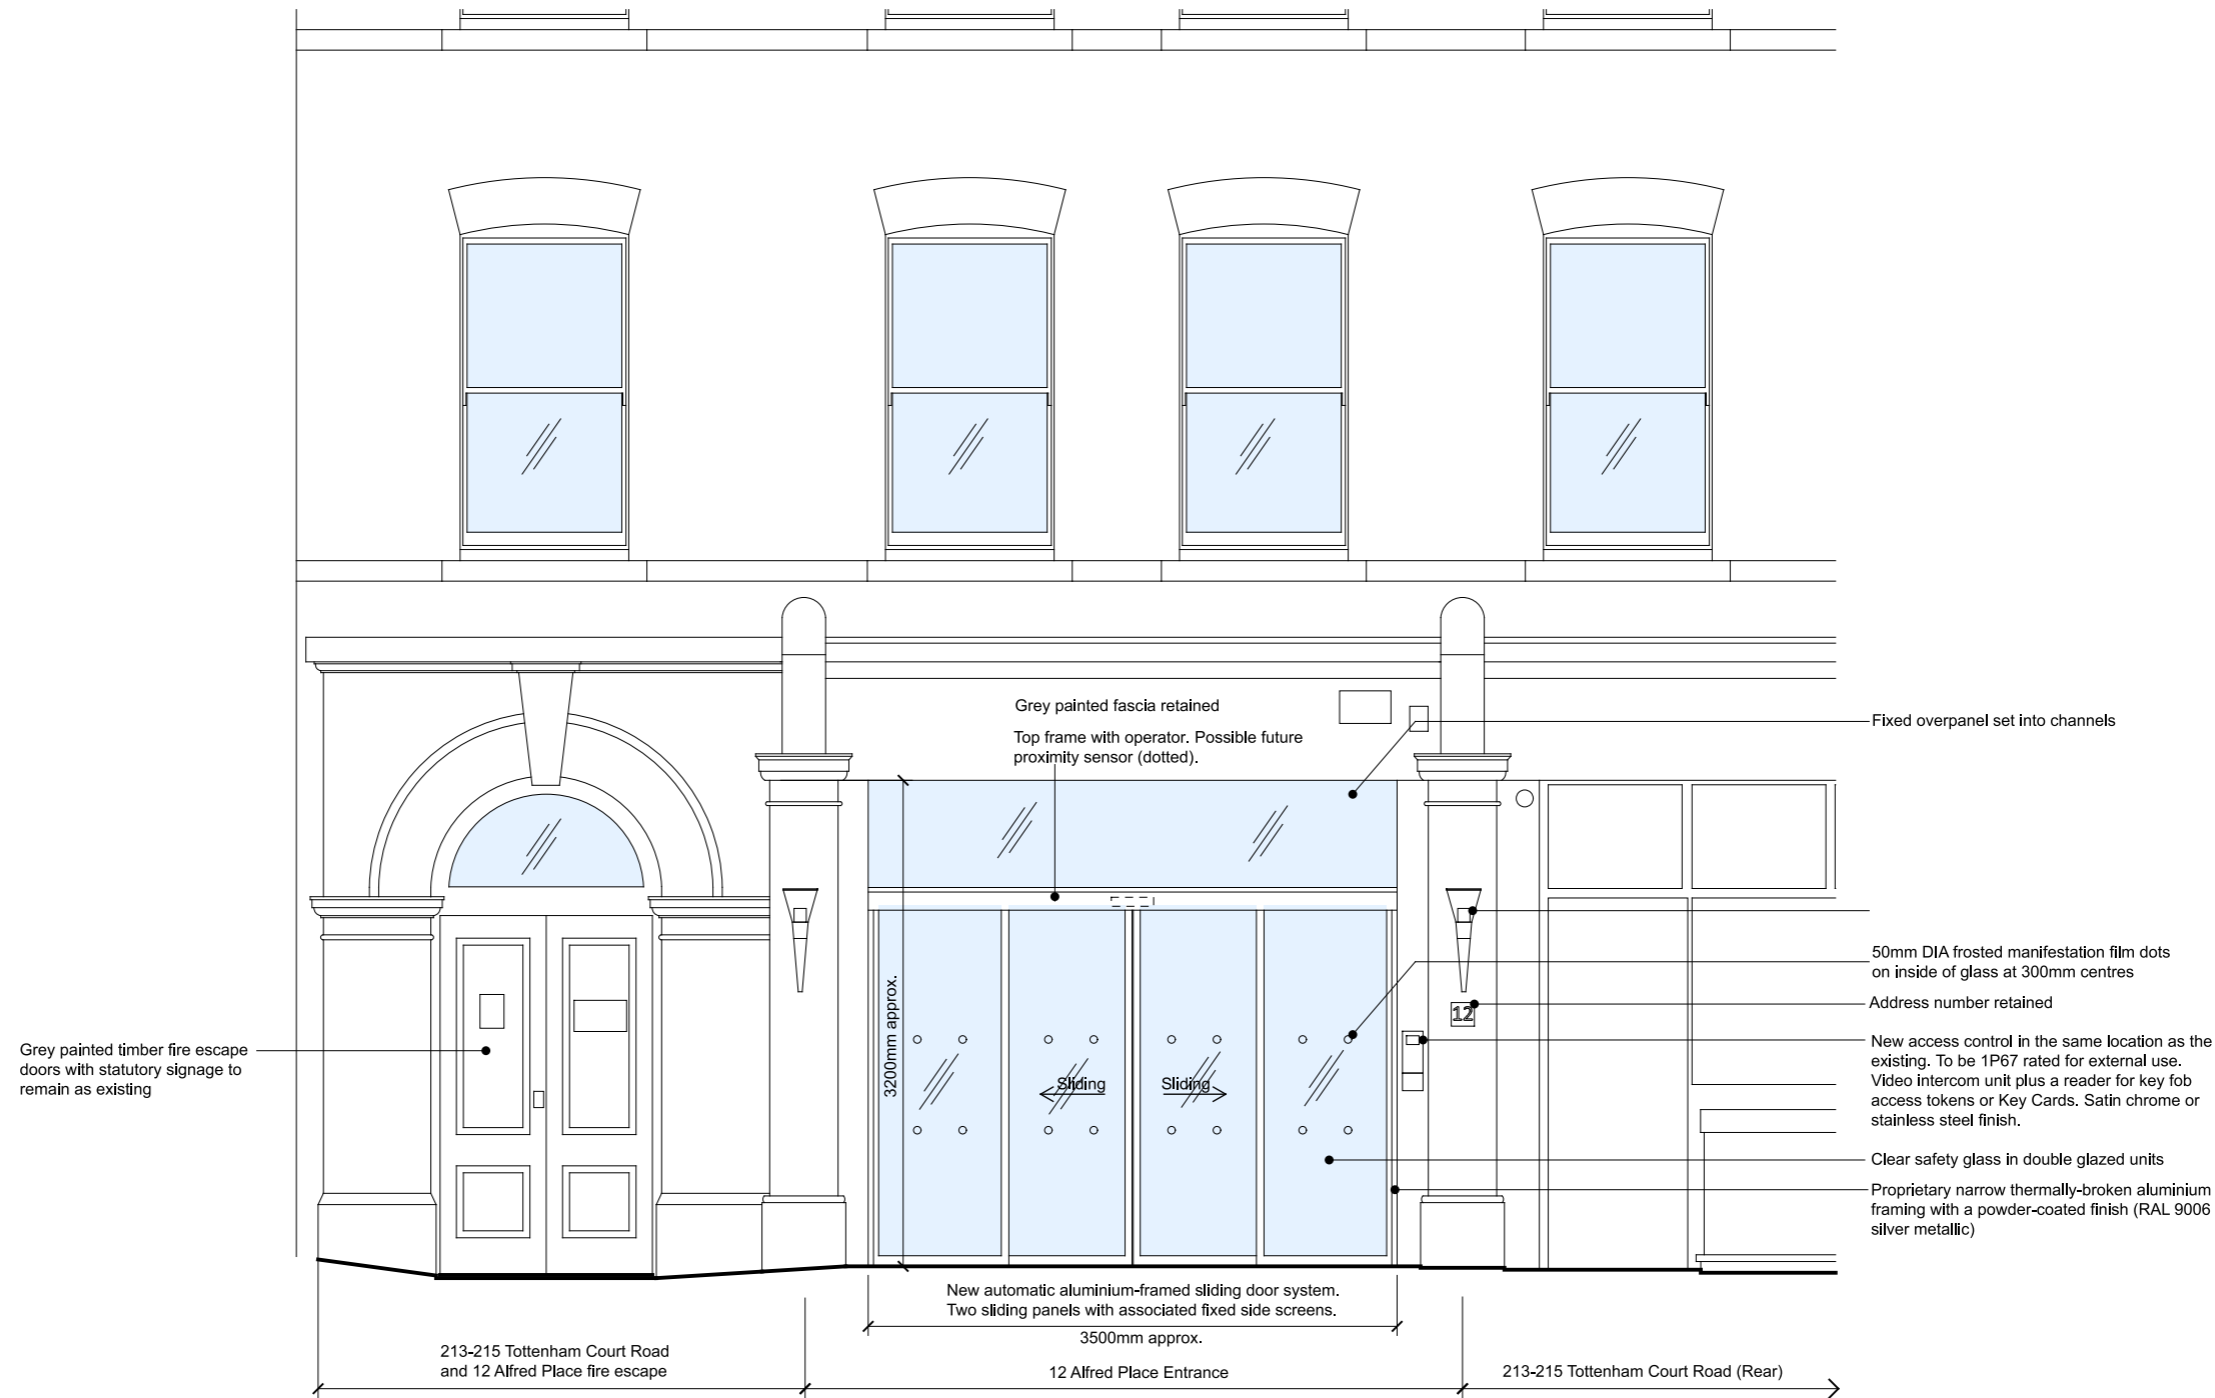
Grey painted fascia retained

Top frame with operator. Possible future proximity sensor (dotted).

Fixed overpanel set into channels

50mm DIA frosted manifestation film dots on inside of glass at 300mm centres

Address number retained

12

New access control in the same location as the existing. To be 1P67 rated for external use. Video intercom unit plus a reader for key fob access tokens or Key Cards. Satin chrome or stainless steel finish.

Clear safety glass in double glazed units

Proprietary narrow thermally-broken aluminium framing with a powder-coated finish (RAL 9006 silver metallic)

Grey painted timber fire escape doors with statutory signage to remain as existing

3200mm approx.

Sliding

Sliding

New automatic aluminium-framed sliding door system. Two sliding panels with associated fixed side screens.

3500mm approx.

213-215 Tottenham Court Road and 12 Alfred Place fire escape

12 Alfred Place Entrance

213-215 Tottenham Court Road (Rear)